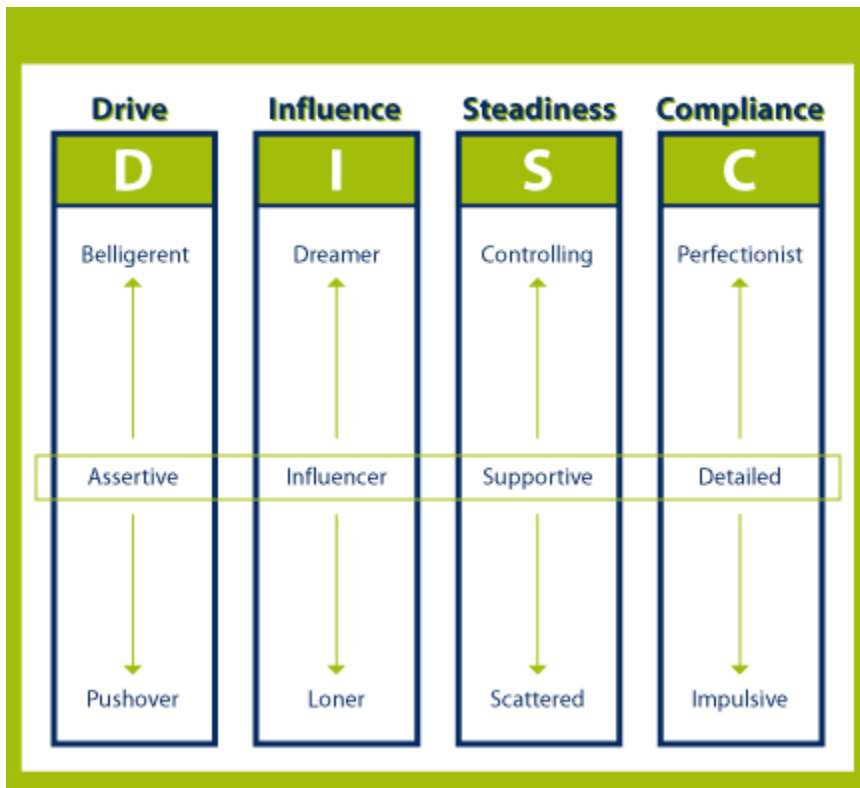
| Drive | Influence | Steadiness | Compliance |
|---|---|---|---|
| D | I | S | C |
| Belligerent | Dreamer | Controlling | Perfectionist |
| Assertive | Influencer | Supportive | Detailed |
| Pushover | Loner | Scattered | Impulsive |